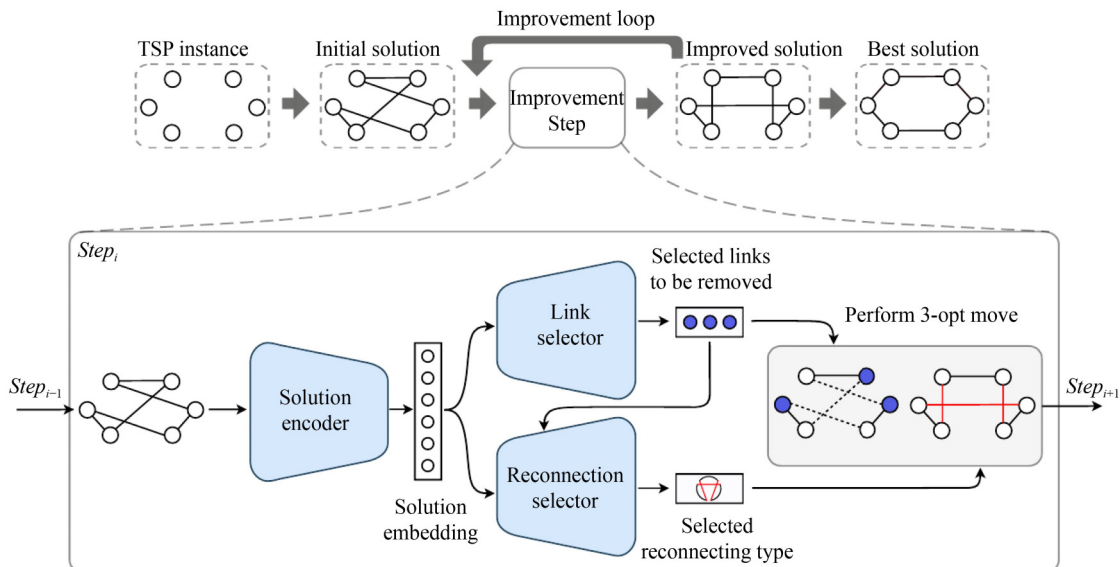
Improvement loop

TSP instance

Initial solution

Improvement Step

Improved solution

Best solution

$Step_i$

$Step_{i-1}$

Solution encoder

Solution embedding

Link selector

Selected links to be removed

Reconnection selector

Selected reconnecting type

Perform 3-opt move

$Step_{i+1}$